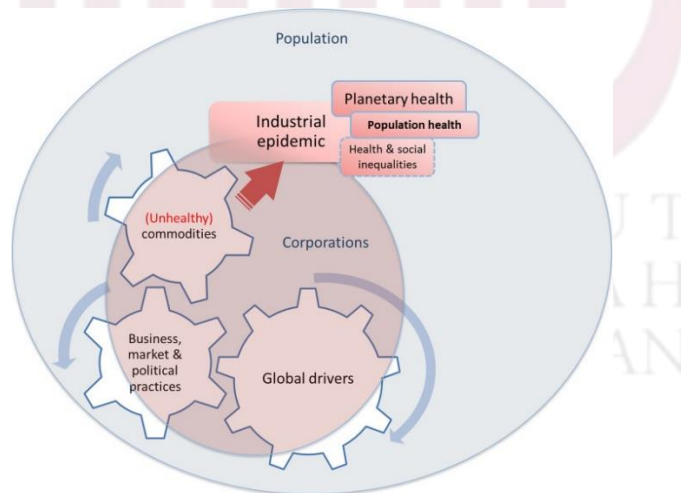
Population

Industrial epidemic

Planetary health

Population health

Health & social inequalities

(Unhealthy) commodities

Corporations

Business, market & political practices

Global drivers

U T
A H
AN